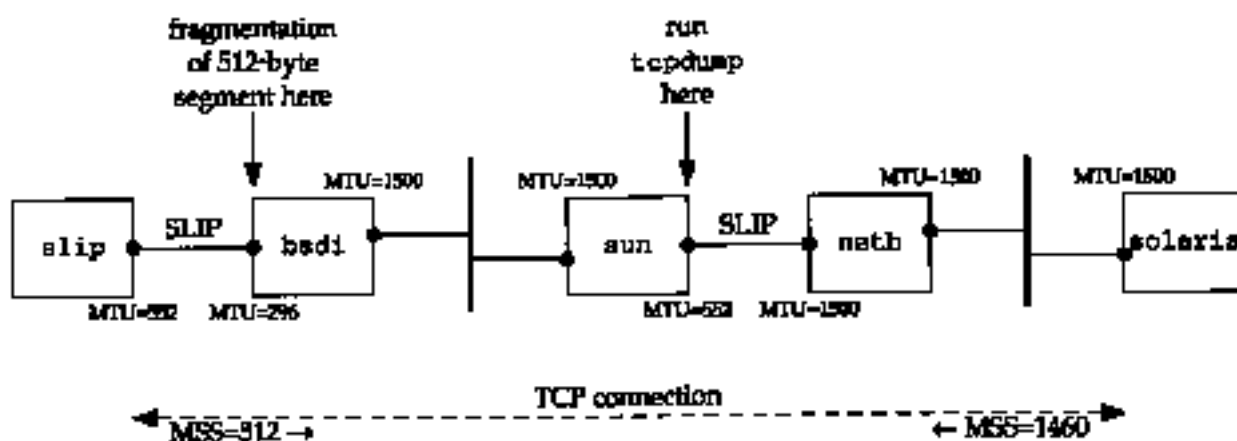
fragmentation of 512-byte segment here

run tcpdump here

MTU=1500

MTU=1500

MTU=1500

MTU=1500

slip

SLIP

bsdi

sun

SLIP

netb

solaris

MTU=552

MTU=296

MTU=552

MTU=1500

TCP connection

MSS=512 →

← MSS=1460